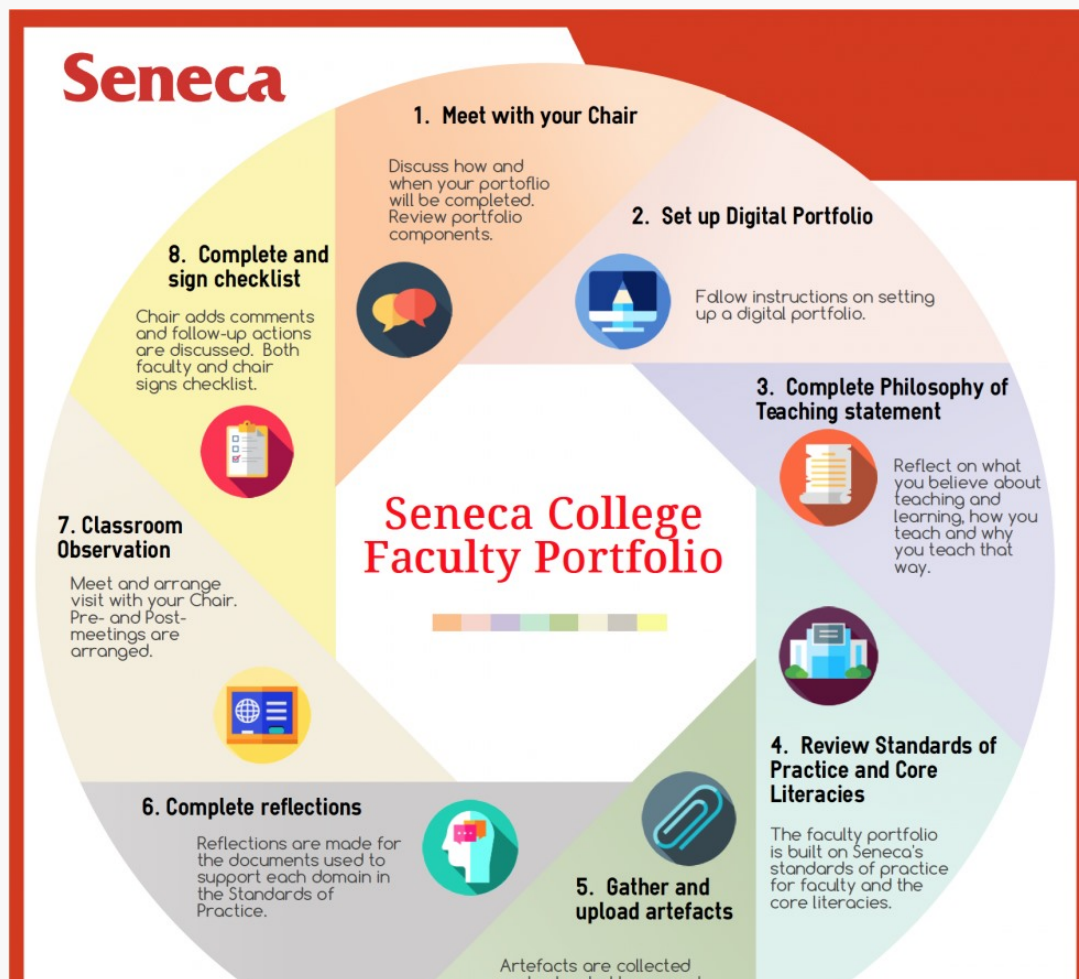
Seneca

1. Meet with your Chair

Discuss how and when your portoflio will be completed. Review portfolio components.

2. Set up Digital Portfolio

Follow instructions on setting up a digital portfolio.

3. Complete Philosophy of Teaching statement

Reflect on what you believe about teaching and learning, how you teach and why you teach that way.

4. Review Standards of Practice and Core Literacies

The faculty portfolio is built on Seneca's standards of practice for faculty and the core literacies.

5. Gather and upload artefacts

Artefacts are collected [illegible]

6. Complete reflections

Reflections are made for the documents used to support each domain in the Standards of Practice.

7. Classroom Observation

Meet and arrange visit with your Chair. Pre- and Post-meetings are arranged.

8. Complete and sign checklist

Chair adds comments and follow-up actions are discussed. Both faculty and chair signs checklist.

Seneca College Faculty Portfolio